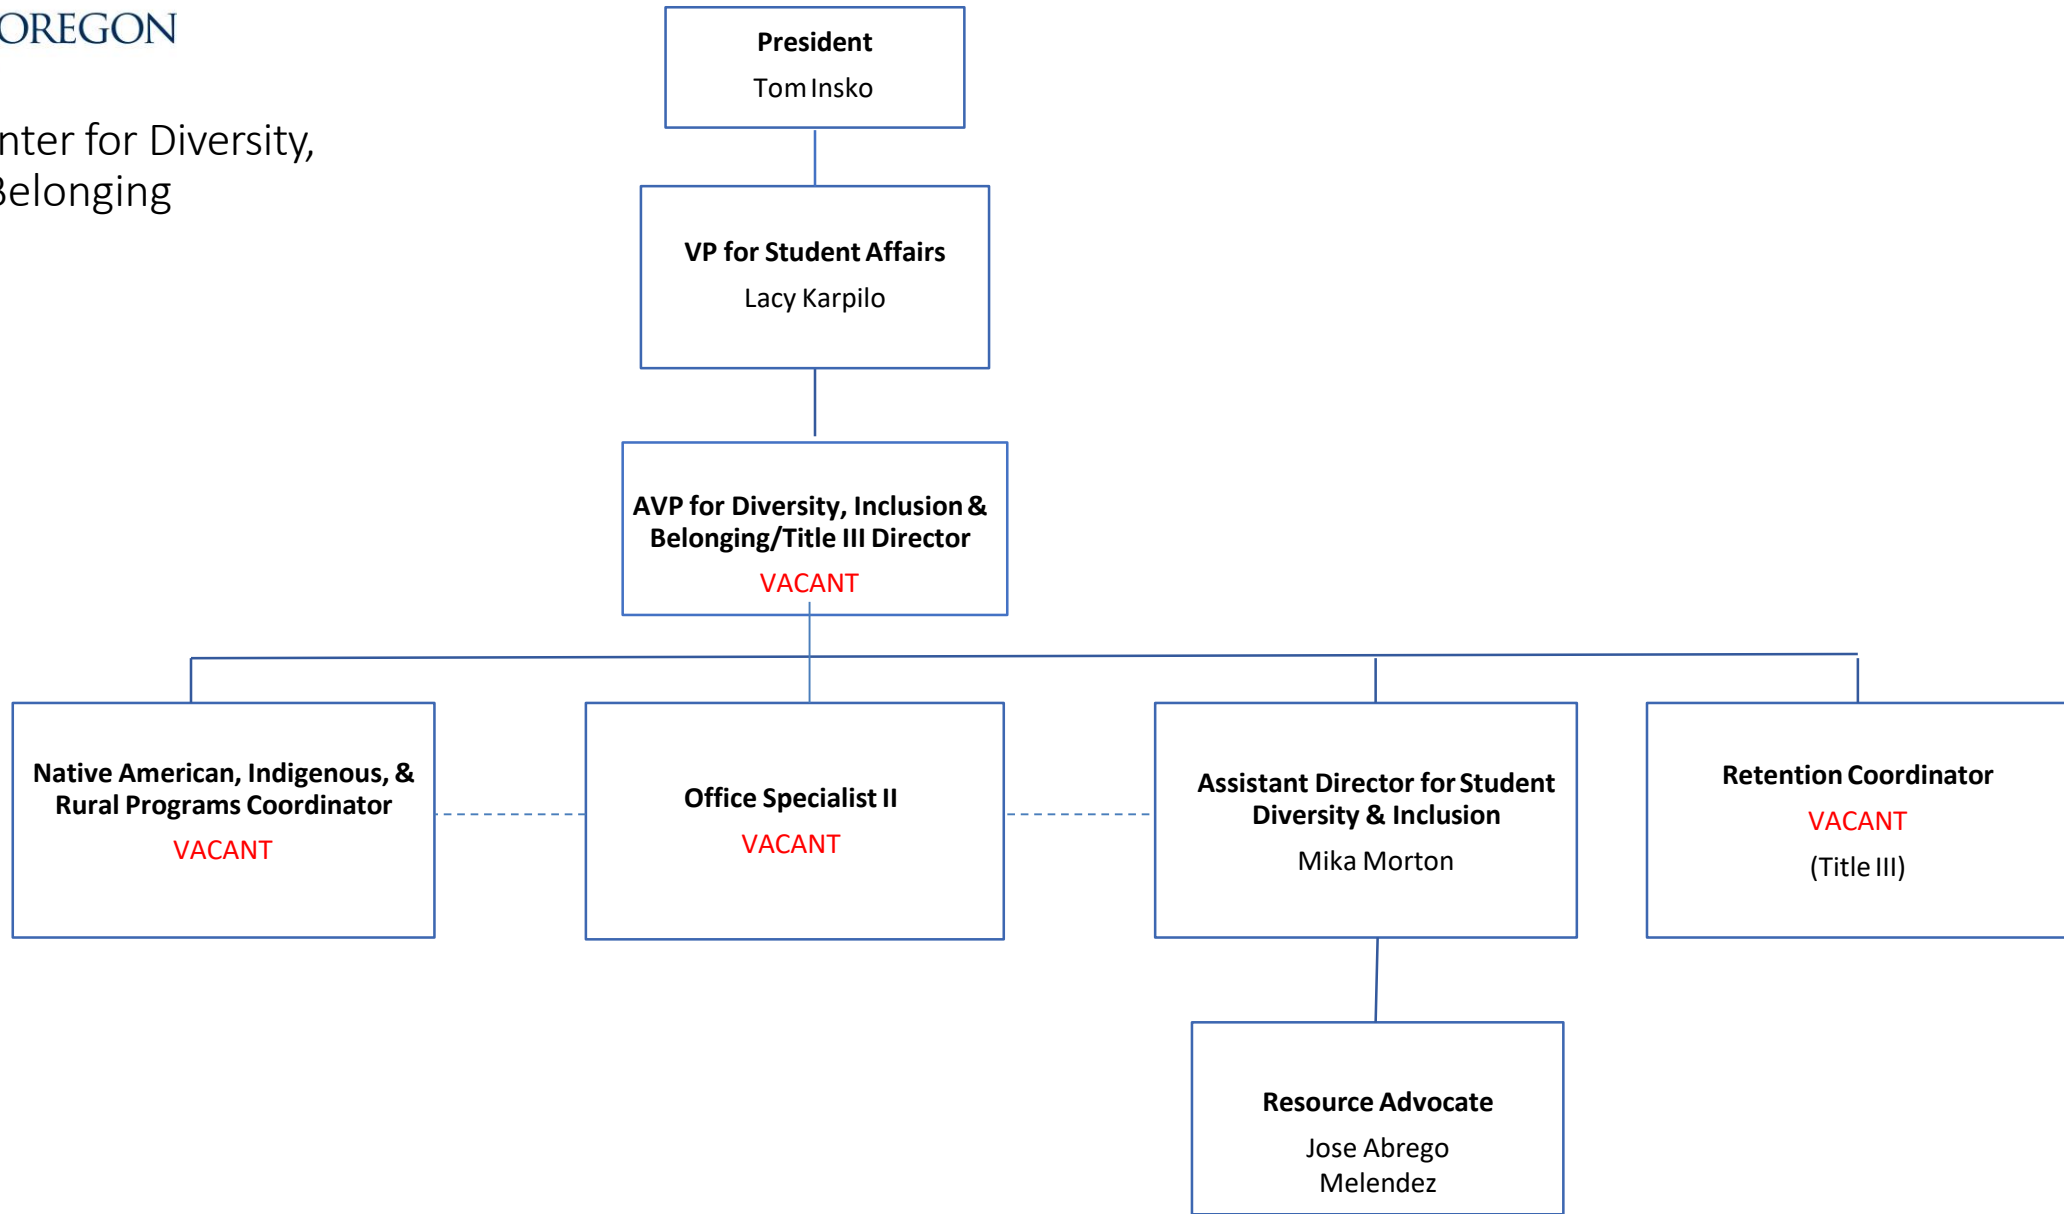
OREGON

nter for Diversity,
Belonging

**President**
Tom Insko

**VP for Student Affairs**
Lacy Karpilo

**AVP for Diversity, Inclusion & Belonging/Title III Director**
VACANT

**Native American, Indigenous, & Rural Programs Coordinator**
VACANT

**Office Specialist II**
VACANT

**Assistant Director for Student Diversity & Inclusion**
Mika Morton

**Retention Coordinator**
VACANT
(Title III)

**Resource Advocate**
Jose Abrego Melendez